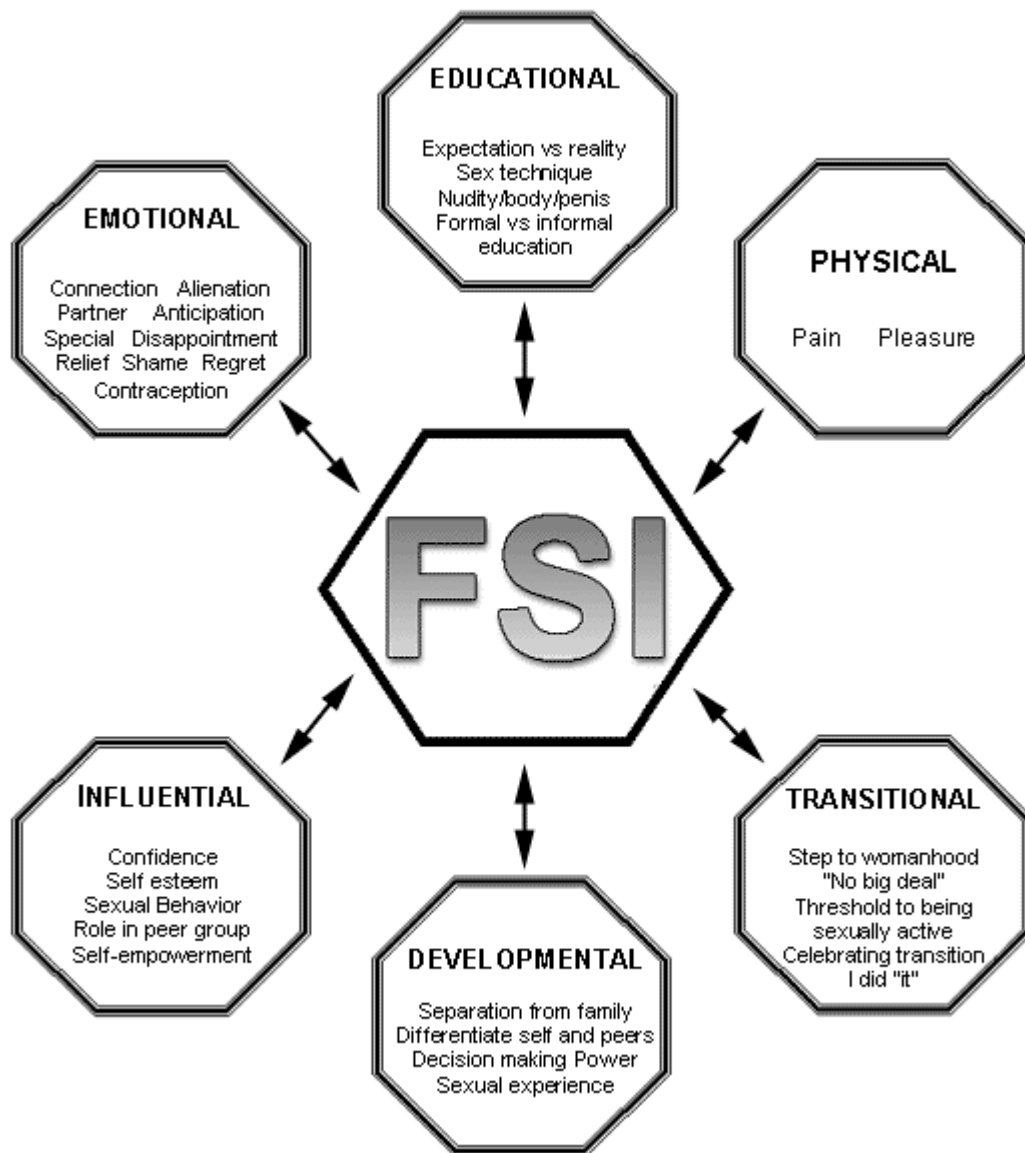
EDUCATIONAL

Expectation vs reality
Sex technique
Nudity/body/penis
Formal vs informal education

EMOTIONAL

Connection Alienation
Partner Anticipation
Special Disappointment
Relief Shame Regret
Contraception

PHYSICAL

Pain Pleasure

FSI

INFLUENTIAL

Confidence
Self esteem
Sexual Behavior
Role in peer group
Self-empowerment

TRANSITIONAL

Step to womanhood
"No big deal"
Threshold to being sexually active
Celebrating transition
I did "it"

DEVELOPMENTAL

Separation from family
Differentiate self and peers
Decision making Power
Sexual experience